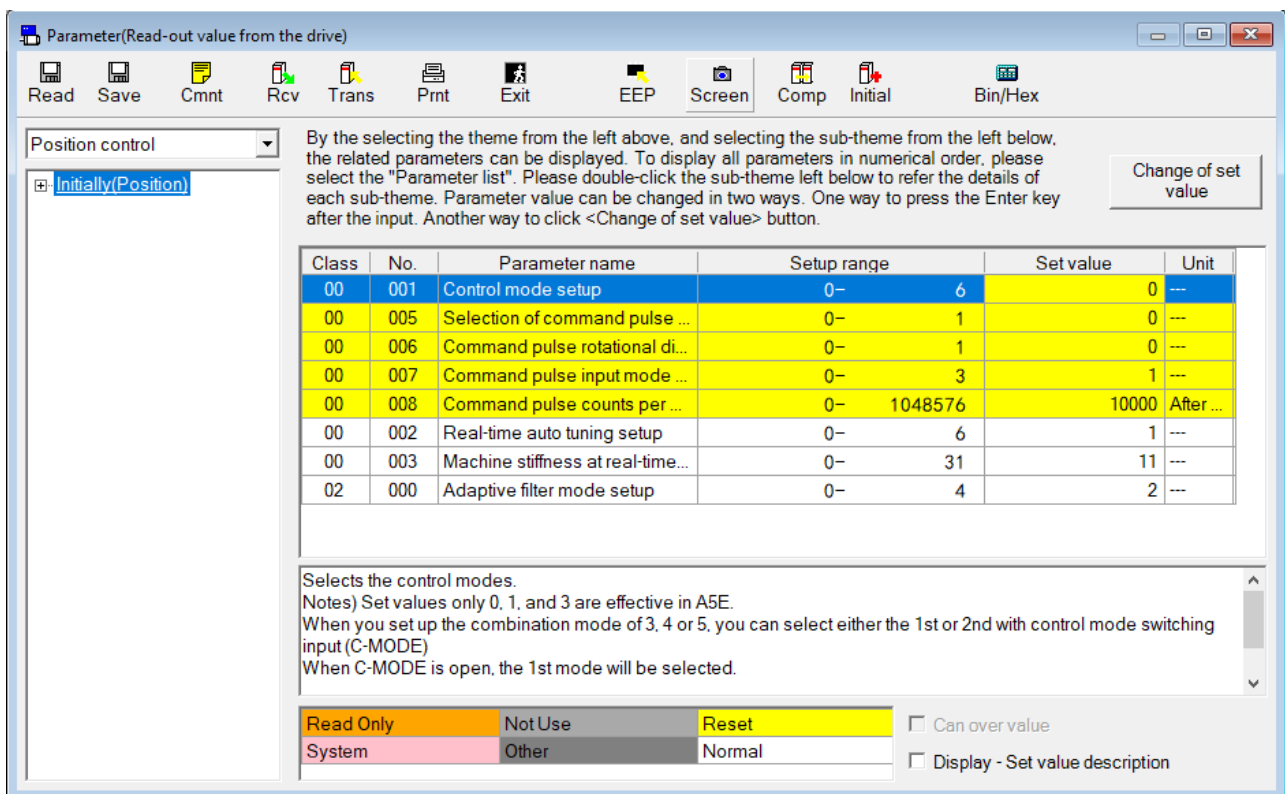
Parameter(Read-out value from the drive)

Read Save Cmnt Rcv Trans Prnt Exit EEP Screen Comp Initial Bin/Hex

Position control

Initially(Position)

By the selecting the theme from the left above, and selecting the sub-theme from the left below, the related parameters can be displayed. To display all parameters in numerical order, please select the "Parameter list". Please double-click the sub-theme left below to refer the details of each sub-theme. Parameter value can be changed in two ways. One way to press the Enter key after the input. Another way to click <Change of set value> button.

Change of set value

| Class | No. | Parameter name | Setup range | | Set value | Unit |
|---|---|---|---|---|---|---|
| 00 | 001 | Control mode setup | 0– | 6 | 0 | --- |
| 00 | 005 | Selection of command pulse ... | 0– | 1 | 0 | --- |
| 00 | 006 | Command pulse rotational di... | 0– | 1 | 0 | --- |
| 00 | 007 | Command pulse input mode ... | 0– | 3 | 1 | --- |
| 00 | 008 | Command pulse counts per ... | 0– | 1048576 | 10000 | After ... |
| 00 | 002 | Real-time auto tuning setup | 0– | 6 | 1 | --- |
| 00 | 003 | Machine stiffness at real-time... | 0– | 31 | 11 | --- |
| 02 | 000 | Adaptive filter mode setup | 0– | 4 | 2 | --- |

Selects the control modes.
Notes) Set values only 0, 1, and 3 are effective in A5E.
When you set up the combination mode of 3, 4 or 5, you can select either the 1st or 2nd with control mode switching input (C-MODE)
When C-MODE is open, the 1st mode will be selected.

| Read Only | Not Use | Reset |
|---|---|---|
| System | Other | Normal |

Can over value
Display - Set value description